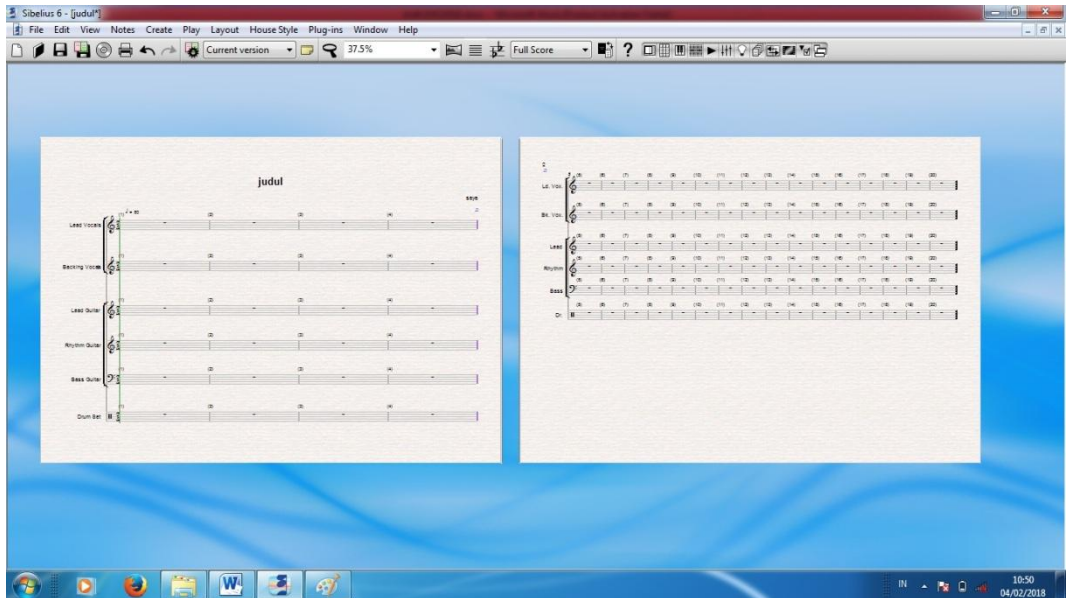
Sibelius 6 - [judul*]

File Edit View Notes Create Play Layout House Style Plug-ins Window Help

Current version 37.5% Full Score

judul

saya

Lead Vocals

Backing Vocals

Lead Guitar

Rhythm Guitar

Bass Guitar

Drum Set

(2) (3) (4)

Ld. Voc.

Bk. Voc.

Lead

Rhythm

Bass

Dr.

(5) (6) (7) (8) (9) (10) (11) (12) (13) (14) (15) (16) (17) (18) (19) (20)

IN

10:50
04/02/2018